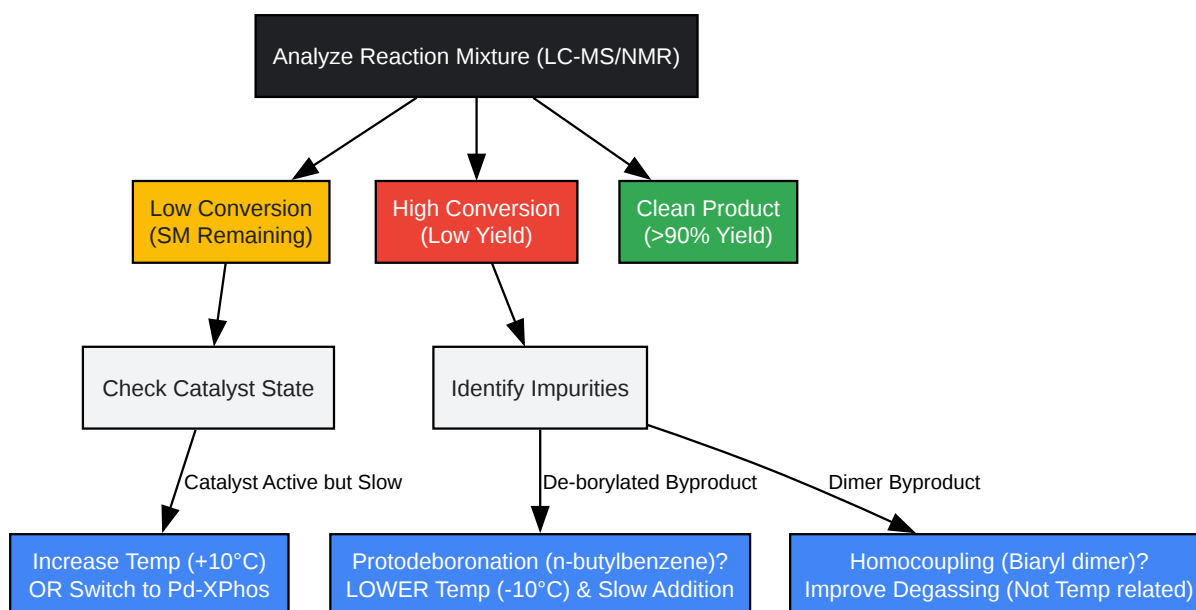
Analyze Reaction Mixture (LC-MS/NMR)

Low Conversion (SM Remaining)

High Conversion (Low Yield)

Clean Product (>90% Yield)

Check Catalyst State

Identify Impurities

Catalyst Active but Slow

De-borylated Byproduct

Dimer Byproduct

Increase Temp (+10°C) OR Switch to Pd-XPhos

Protodeboronation (n-butylbenzene)? LOWER Temp (-10°C) & Slow Addition

Homocoupling (Biaryl dimer)? Improve Degassing (Not Temp related)